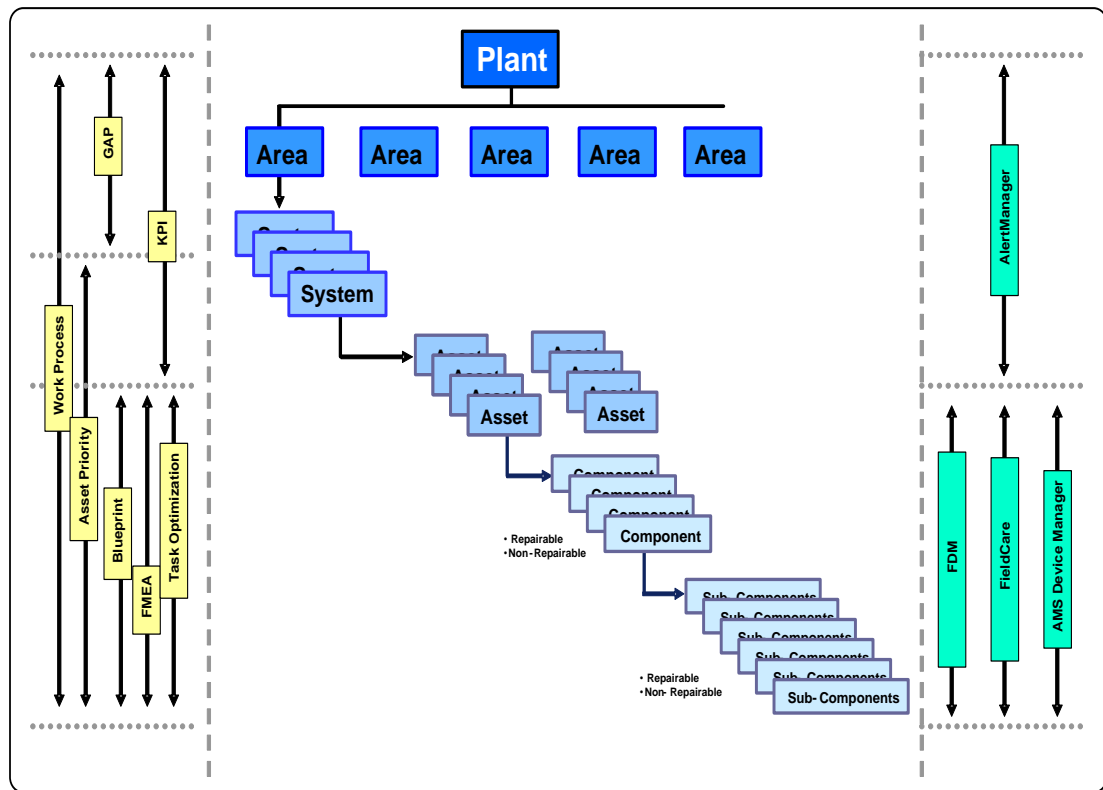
GAP

KPI

Work Process

Asset Priority

Blueprint

FMEA

Task Optimization

Plant

Area Area Area Area Area

System

Asset

Asset

Component

• Repairable
• Non-Repairable

Sub-Components

• Repairable
• Non- Repairable

AlertManager

FDM

FieldCare

AMS Device Manager